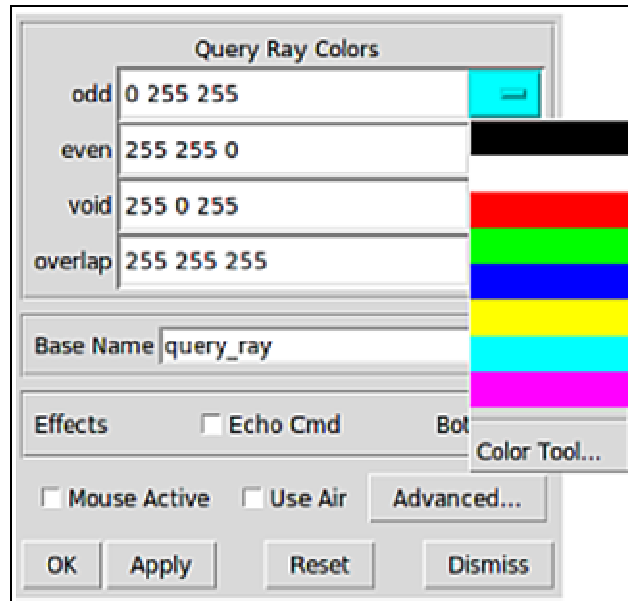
Query Ray Colors

odd 0 255 255

even 255 255 0

void 255 0 255

overlap 255 255 255

Base Name query_ray

Effects Echo Cmd Bot

Color Tool...

Mouse Active Use Air Advanced...

OK Apply Reset Dismiss